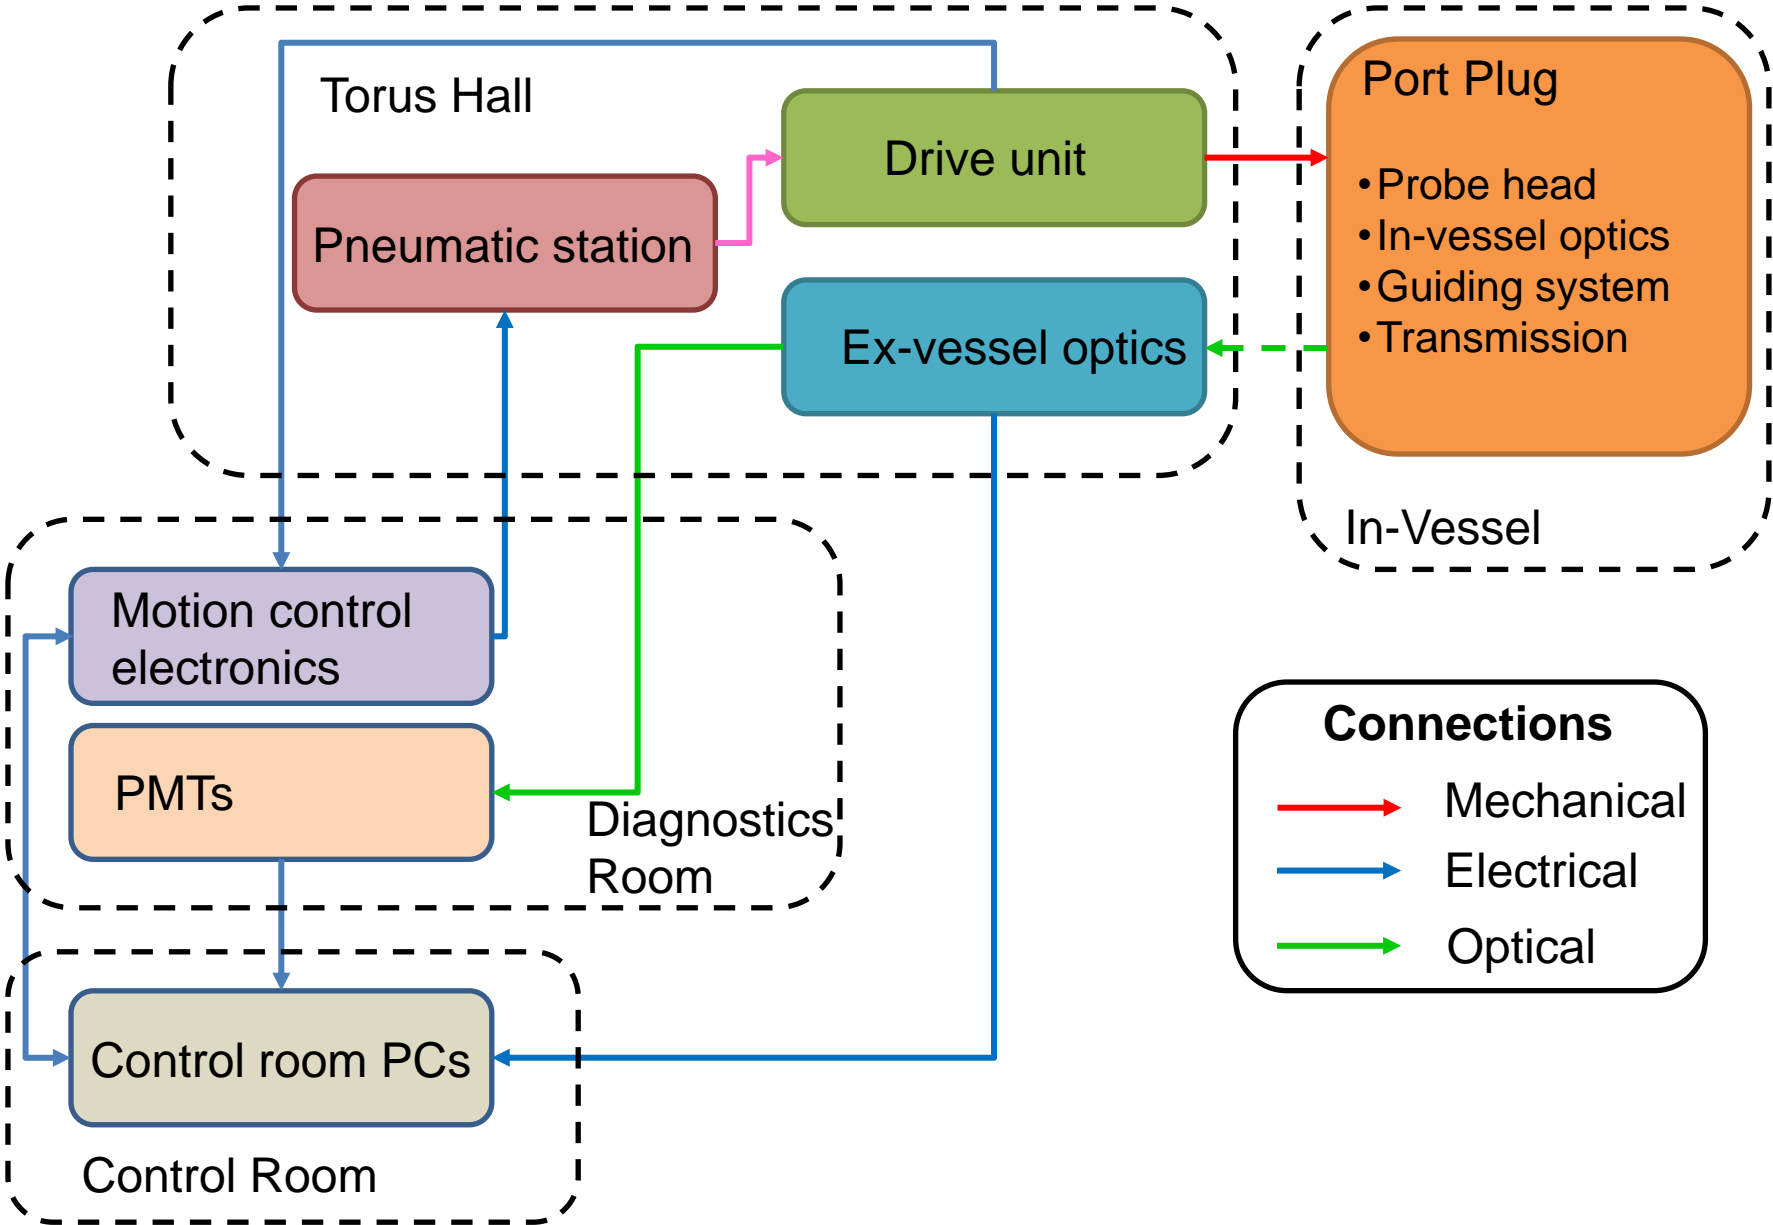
Torus Hall

Drive unit

Pneumatic station

Ex-vessel optics

Port Plug

• Probe head
• In-vessel optics
• Guiding system
• Transmission

In-Vessel

Motion control electronics

PMTs

Diagnostics Room

Control room PCs

Control Room

Connections

Mechanical

Electrical

Optical